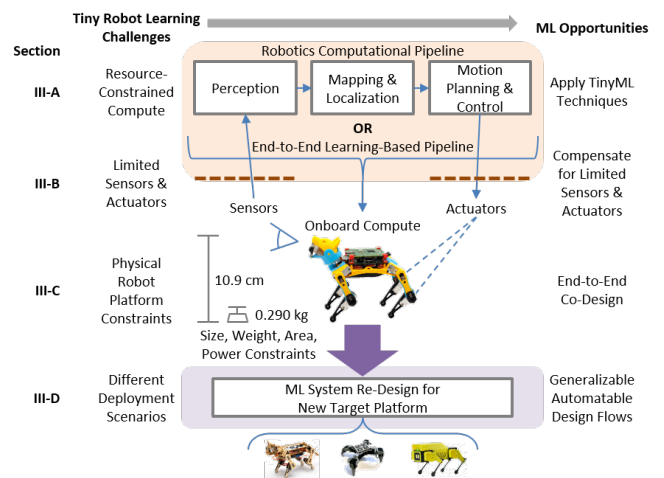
Tiny Robot Learning Challenges

ML Opportunities

Section

Robotics Computational Pipeline

III-A

Resource-Constrained Compute

Perception

Mapping & Localization

Motion Planning & Control

Apply TinyML Techniques

OR

End-to-End Learning-Based Pipeline

III-B

Limited Sensors & Actuators

Compensate for Limited Sensors & Actuators

Sensors

Onboard Compute

Actuators

III-C

Physical Robot Platform Constraints

10.9 cm

0.290 kg

Size, Weight, Area, Power Constraints

End-to-End Co-Design

III-D

Different Deployment Scenarios

ML System Re-Design for New Target Platform

Generalizable Automatable Design Flows